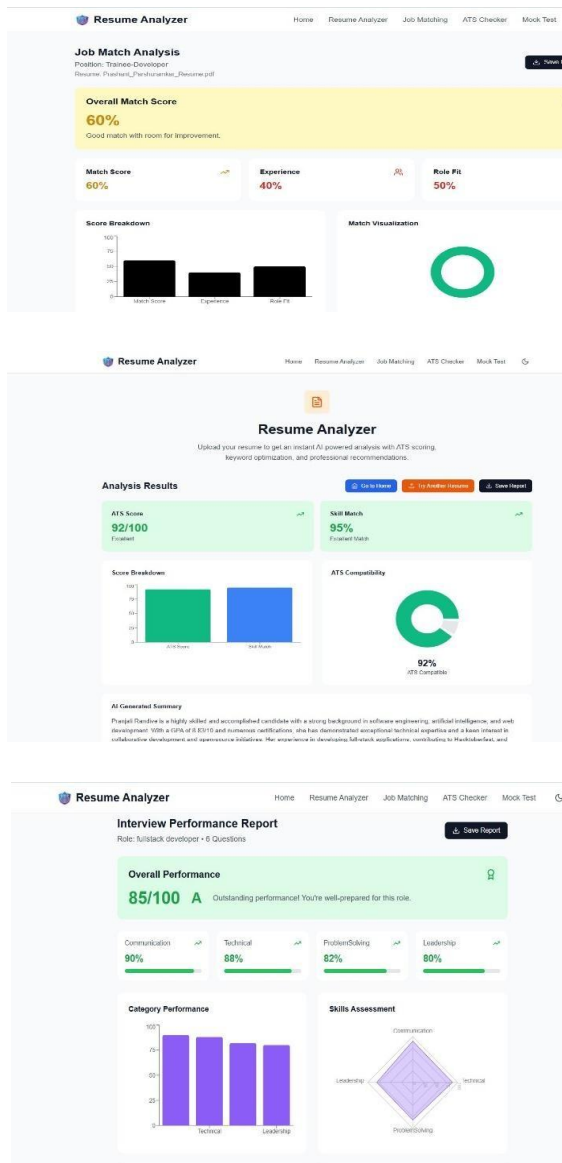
Resume Analyzer
Home Resume Analyzer Job Matching ATS Checker Mock Test

Job Match Analysis
Position: Trainee-Developer
Resume: Prashant_Parshuramkar_Resume.pdf

Save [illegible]

Overall Match Score
60%
Good match with room for improvement.

Match Score
60%

Experience
40%

Role Fit
50%

Score Breakdown
100
75
50
25
0
Match Score Experience Role Fit

Match Visualization

Resume Analyzer
Home Resume Analyzer Job Matching ATS Checker Mock Test

Resume Analyzer
Upload your resume to get an instant AI powered analysis with ATS scoring, keyword optimization, and professional recommendations.

Analysis Results
Go to Home Try Another Resume Save Report

ATS Score
92/100
Excellent

Skill Match
95%
Excellent Match

Score Breakdown
100
75
50
25
0
ATS Score Skill Match

ATS Compatibility
92%
ATS Compatible

AI Generated Summary
Pranjali Randive is a highly skilled and accomplished candidate with a strong background in software engineering, artificial intelligence, and web development. With a GPA of 8.63/10 and numerous certifications, she has demonstrated exceptional technical expertise and a keen interest in collaborative development and opensource initiatives. Her experience in developing full-stack applications, contributing to Hacktoberfest, and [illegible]

Resume Analyzer
Home Resume Analyzer Job Matching ATS Checker Mock Test

Interview Performance Report
Role: fullstack developer • 6 Questions

Save Report

Overall Performance
85/100 A Outstanding performance! You're well-prepared for this role.

Communication
90%

Technical
88%

ProblemSolving
82%

Leadership
80%

Category Performance
100
75
50
25
0
Technical Leadership

Skills Assessment
Communication
Leadership
Technical
ProblemSolving